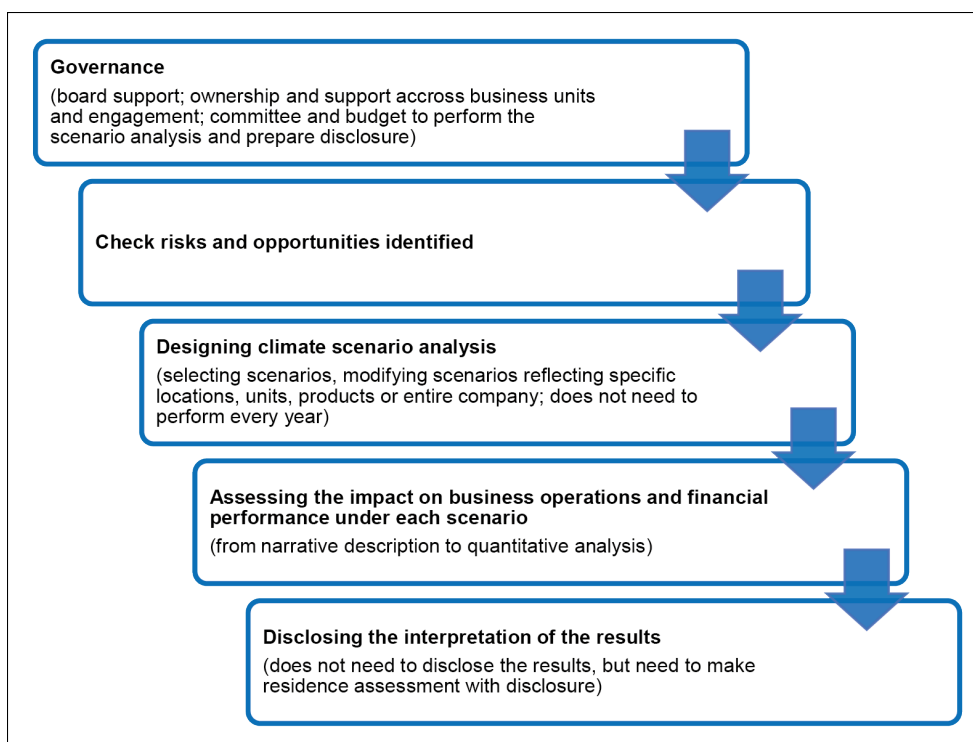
Governance
(board support; ownership and support accross business units and engagement; committee and budget to perform the scenario analysis and prepare disclosure)

Check risks and opportunities identified

Designing climate scenario analysis
(selecting scenarios, modifying scenarios reflecting specific locations, units, products or entire company; does not need to perform every year)

Assessing the impact on business operations and financial performance under each scenario
(from narrative description to quantitative analysis)

Disclosing the interpretation of the results
(does not need to disclose the results, but need to make residence assessment with disclosure)